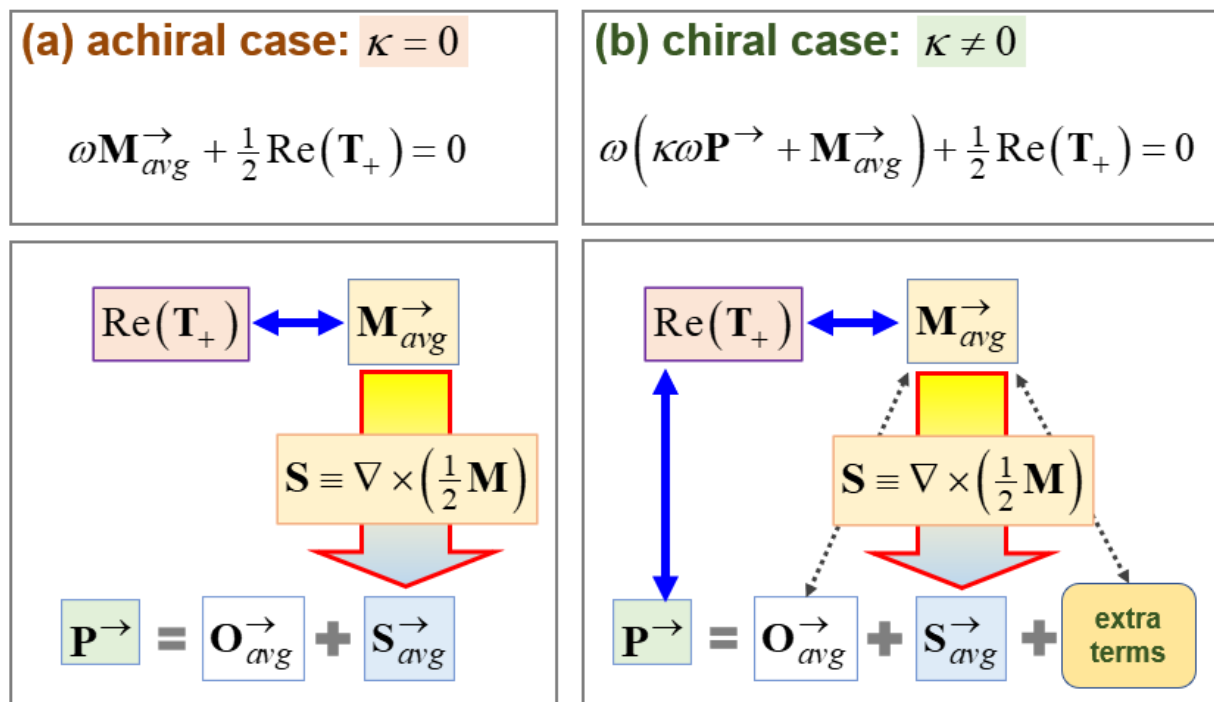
(a) achiral case: $\kappa = 0$

$\omega \mathbf{M}_{avg}^{\rightarrow} + \frac{1}{2}\mathrm{Re}\left(\mathbf{T}_{+}\right) = 0$

$\mathrm{Re}\left(\mathbf{T}_{+}\right)$ $\mathbf{M}_{avg}^{\rightarrow}$

$\mathbf{S} \equiv \nabla \times \left(\frac{1}{2}\mathbf{M}\right)$

$\mathbf{P}^{\rightarrow} = \mathbf{O}_{avg}^{\rightarrow} + \mathbf{S}_{avg}^{\rightarrow}$

(b) chiral case: $\kappa \neq 0$

$\omega\left(\kappa\omega\mathbf{P}^{\rightarrow} + \mathbf{M}_{avg}^{\rightarrow}\right) + \frac{1}{2}\mathrm{Re}\left(\mathbf{T}_{+}\right) = 0$

$\mathrm{Re}\left(\mathbf{T}_{+}\right)$ $\mathbf{M}_{avg}^{\rightarrow}$

$\mathbf{S} \equiv \nabla \times \left(\frac{1}{2}\mathbf{M}\right)$

$\mathbf{P}^{\rightarrow} = \mathbf{O}_{avg}^{\rightarrow} + \mathbf{S}_{avg}^{\rightarrow} +$ extra terms